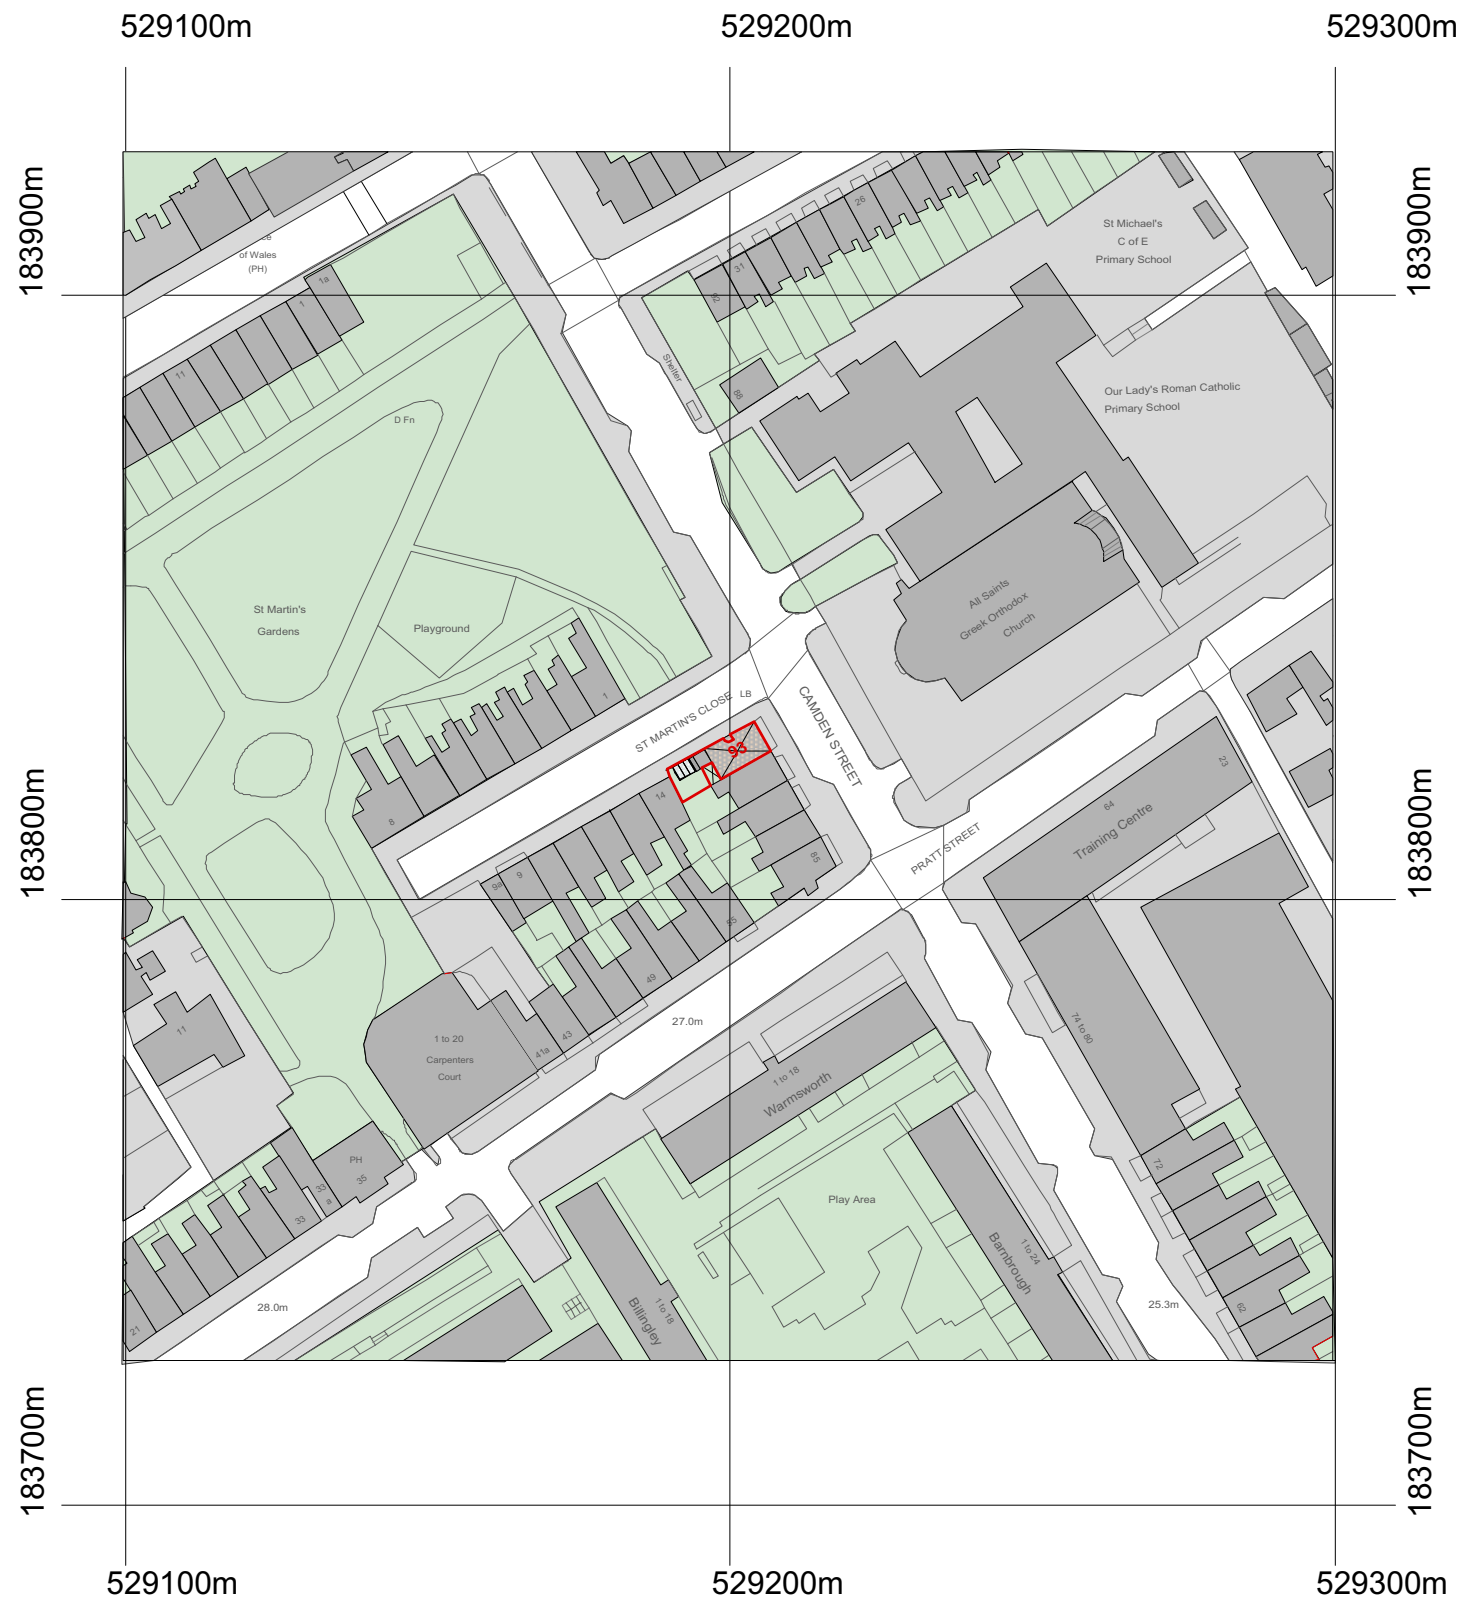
529100m 529200m 529300m

183900m 183900m

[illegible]e of Wales (PH)

1a
1
11
D Fn
St Martin's Gardens
Playground
1
8
ST MARTIN'S CLOSE
LB
CAMDEN STREET
Shelter
82
31
26
88
St Michael's C of E Primary School
Our Lady's Roman Catholic Primary School
All Saints Greek Orthodox Church
14
9
9a
85
55
49
43
41a
1 to 20 Carpenters Court
11
PH
35
33
33a
21
28.0m
27.0m
PRATT STREET
64
Training Centre
23
74 to 80
72
62
1 to 18
Warmsworth
Play Area
1 to 24
Barnbrough
1 to 18
Billingley
25.3m

183800m 183800m

183700m 183700m

529100m 529200m 529300m